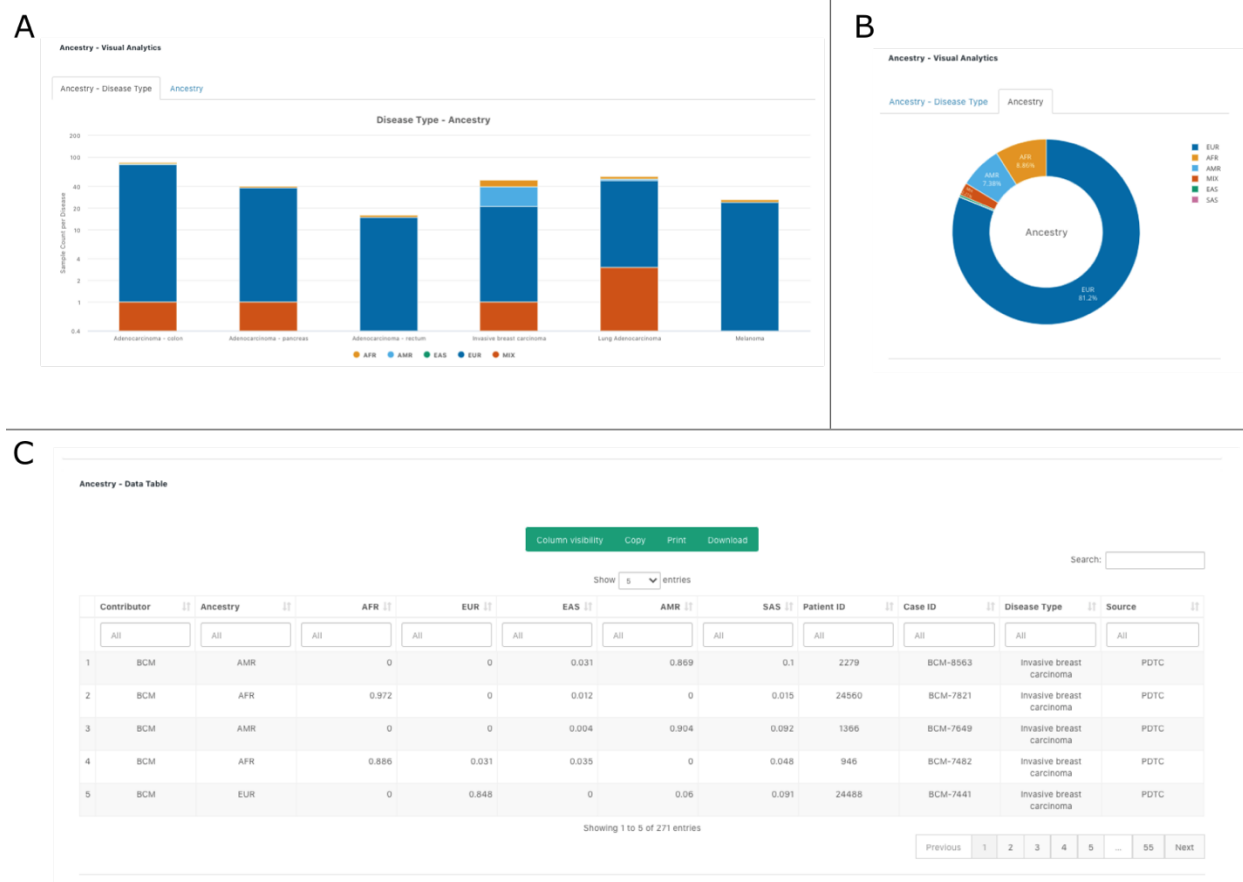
A

Ancestry - Visual Analytics

Ancestry - Disease Type | Ancestry

Disease Type - Ancestry

Sample Count per Disease

200
100
40
20
10
4
2
1
0.4

Adenocarcinoma - colon
Adenocarcinoma - pancreas
Adenocarcinoma - rectum
Invasive breast carcinoma
Lung Adenocarcinoma
Melanoma

AFR AMR EAS EUR MIX

B

Ancestry - Visual Analytics

Ancestry - Disease Type | Ancestry

AFR 9.86%
AMR 7.38%
Ancestry
EUR 81.2%

EUR
AFR
AMR
MIX
EAS
SAS

C

Ancestry - Data Table

Column visibility | Copy | Print | Download

Search:

Show 5 entries

| | Contributor | Ancestry | AFR | EUR | EAS | AMR | SAS | Patient ID | Case ID | Disease Type | Source |
|---|---|---|---|---|---|---|---|---|---|---|---|
| | All | All | All | All | All | All | All | All | All | All | All |
| 1 | BCM | AMR | 0 | 0 | 0.031 | 0.869 | 0.1 | 2279 | BCM-8563 | Invasive breast carcinoma | PDTC |
| 2 | BCM | AFR | 0.972 | 0 | 0.012 | 0 | 0.015 | 24560 | BCM-7821 | Invasive breast carcinoma | PDTC |
| 3 | BCM | AMR | 0 | 0 | 0.004 | 0.904 | 0.092 | 1366 | BCM-7649 | Invasive breast carcinoma | PDTC |
| 4 | BCM | AFR | 0.886 | 0.031 | 0.035 | 0 | 0.048 | 946 | BCM-7482 | Invasive breast carcinoma | PDTC |
| 5 | BCM | EUR | 0 | 0.848 | 0 | 0.06 | 0.091 | 24488 | BCM-7441 | Invasive breast carcinoma | PDTC |

Showing 1 to 5 of 271 entries

Previous 1 2 3 4 5 ... 55 Next